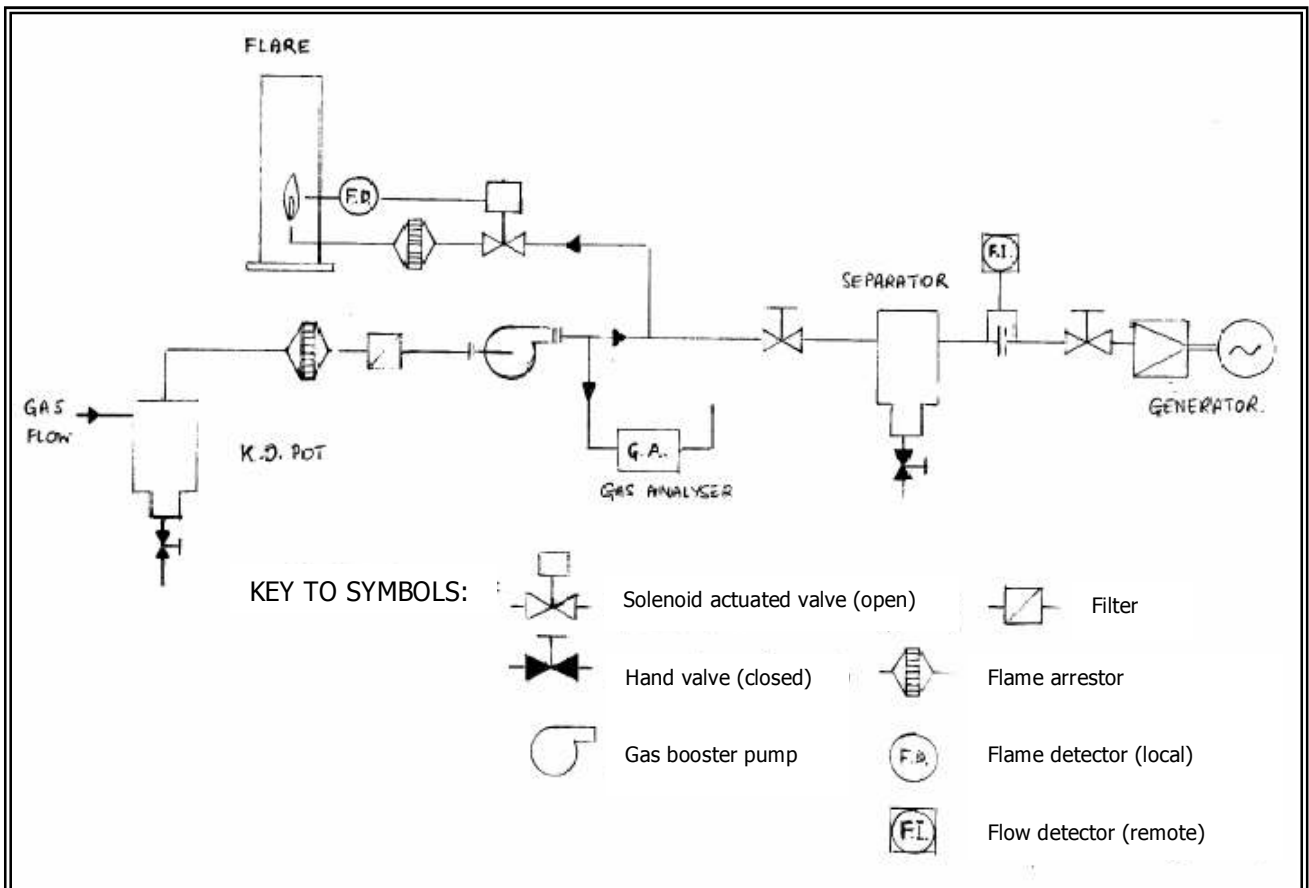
FLARE

F.D.

F.I.

SEPARATOR

GAS FLOW

K.O. POT

G.A.

GAS ANALYSER

GENERATOR.

KEY TO SYMBOLS:

Solenoid actuated valve (open)

Filter

Hand valve (closed)

Flame arrestor

Gas booster pump

F.D.

Flame detector (local)

F.I.

Flow detector (remote)